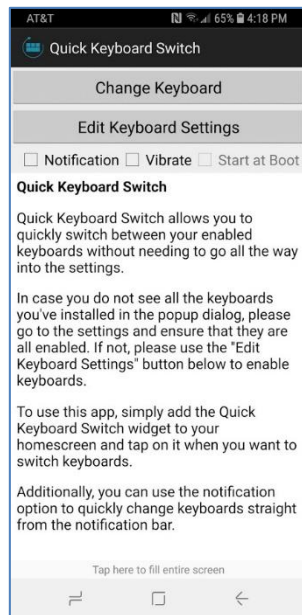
AT&T 65% 4:18 PM

Quick Keyboard Switch

Change Keyboard

Edit Keyboard Settings

Notification Vibrate Start at Boot

Quick Keyboard Switch

Quick Keyboard Switch allows you to quickly switch between your enabled keyboards without needing to go all the way into the settings.

In case you do not see all the keyboards you've installed in the popup dialog, please go to the settings and ensure that they are all enabled. If not, please use the "Edit Keyboard Settings" button below to enable keyboards.

To use this app, simply add the Quick Keyboard Switch widget to your homescreen and tap on it when you want to switch keyboards.

Additionally, you can use the notification option to quickly change keyboards straight from the notification bar.

Tap here to fill entire screen